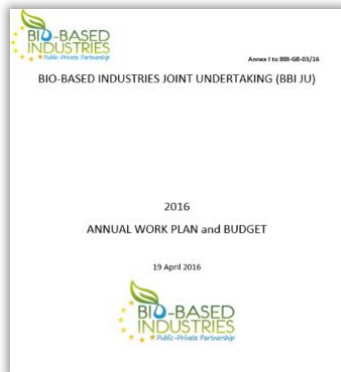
BIO-BASED INDUSTRIES
Public-Private Partnership

Annex I to BBI-GB-03/16

BIO-BASED INDUSTRIES JOINT UNDERTAKING (BBI JU)

2016

ANNUAL WORK PLAN and BUDGET

19 April 2016

BIO-BASED INDUSTRIES
Public-Private Partnership